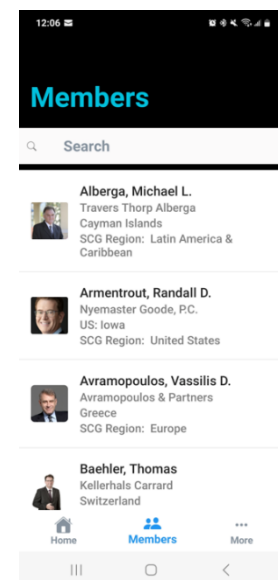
12:06

Members

Search

Alberga, Michael L.
Travers Thorp Alberga
Cayman Islands
SCG Region: Latin America & Caribbean

Armentrout, Randall D.
Nyemaster Goode, P.C.
US: Iowa
SCG Region: United States

Avramopoulos, Vassilis D.
Avramopoulos & Partners
Greece
SCG Region: Europe

Baehler, Thomas
Kellerhals Carrard
Switzerland

Home
Members
More